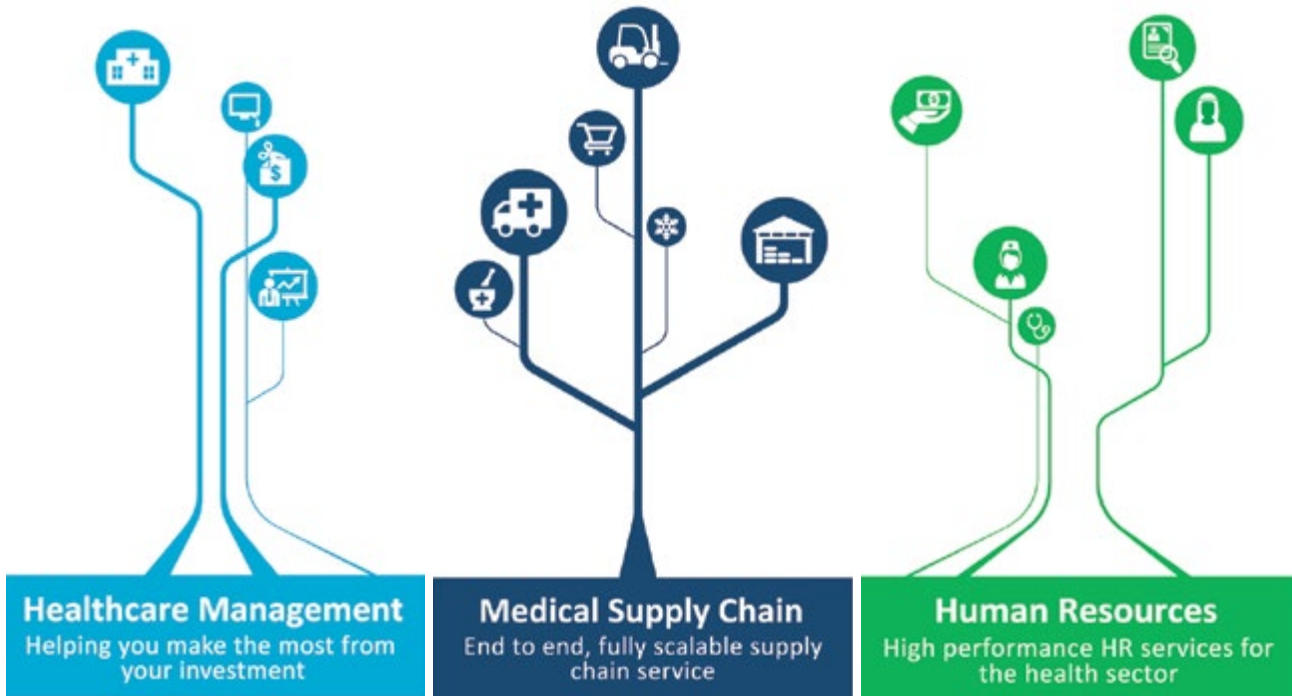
Healthcare Management
Helping you make the most from your investment

Medical Supply Chain
End to end, fully scalable supply chain service

Human Resources
High performance HR services for the health sector